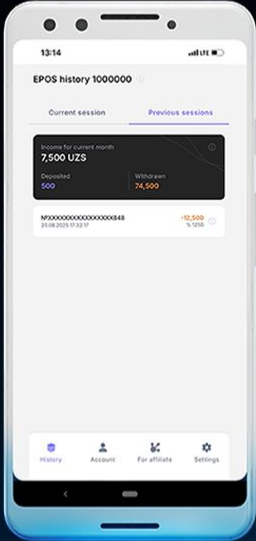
13:14

LTE

EPOS history 1000000

Current session

Previous sessions

Income for current month
7,500 UZS

Deposited
500

Withdrawn
74,500

NPXXXXXXXXXXXXXXXX848
20.08.2025 17:32:17

-12,500
% 1250

History

Account

For affiliate

Settings